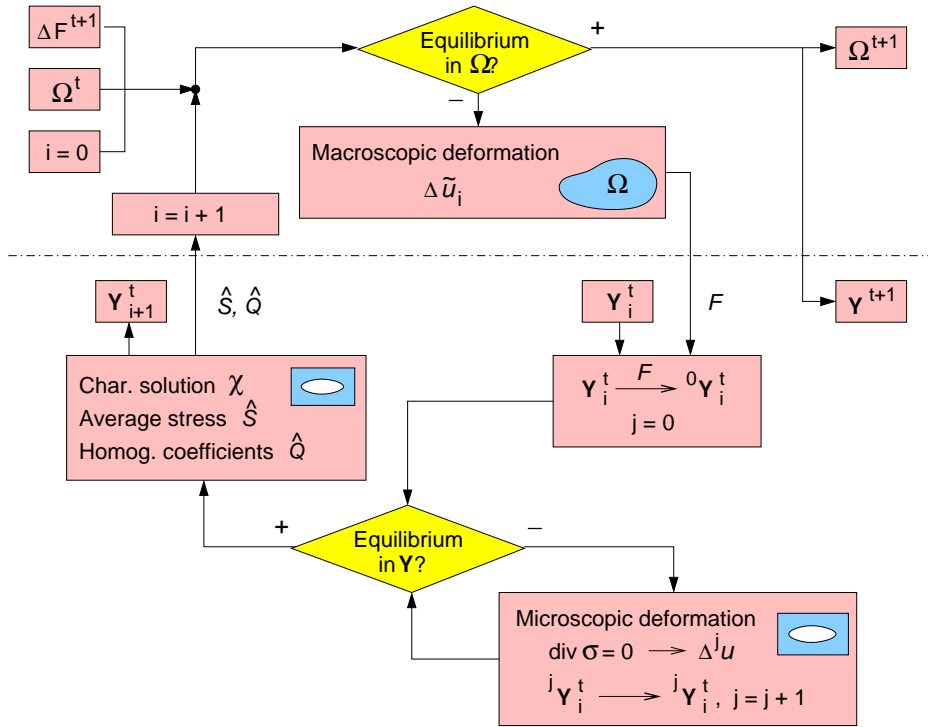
$\Delta F^{t+1}$

$\Omega^t$

i = 0

Equilibrium in $\Omega$?

+

$\Omega^{t+1}$

–

Macroscopic deformation

$\Delta \tilde{u}_i$

$\Omega$

i = i + 1

$\mathbf{Y}^t_{i+1}$

$\hat{S}$, $\hat{Q}$

$\mathbf{Y}^t_i$

$F$

$\mathbf{Y}^{t+1}$

Char. solution $\chi$

Average stress $\hat{S}$

Homog. coefficients $\hat{Q}$

$\mathbf{Y}^t_i \xrightarrow{F} {}^0\mathbf{Y}^t_i$

j = 0

+

Equilibrium in $\mathbf{Y}$?

–

Microscopic deformation

div $\sigma = 0 \longrightarrow \Delta^j u$

${}^j\mathbf{Y}^t_i \longrightarrow {}^j\mathbf{Y}^t_i$, j = j + 1